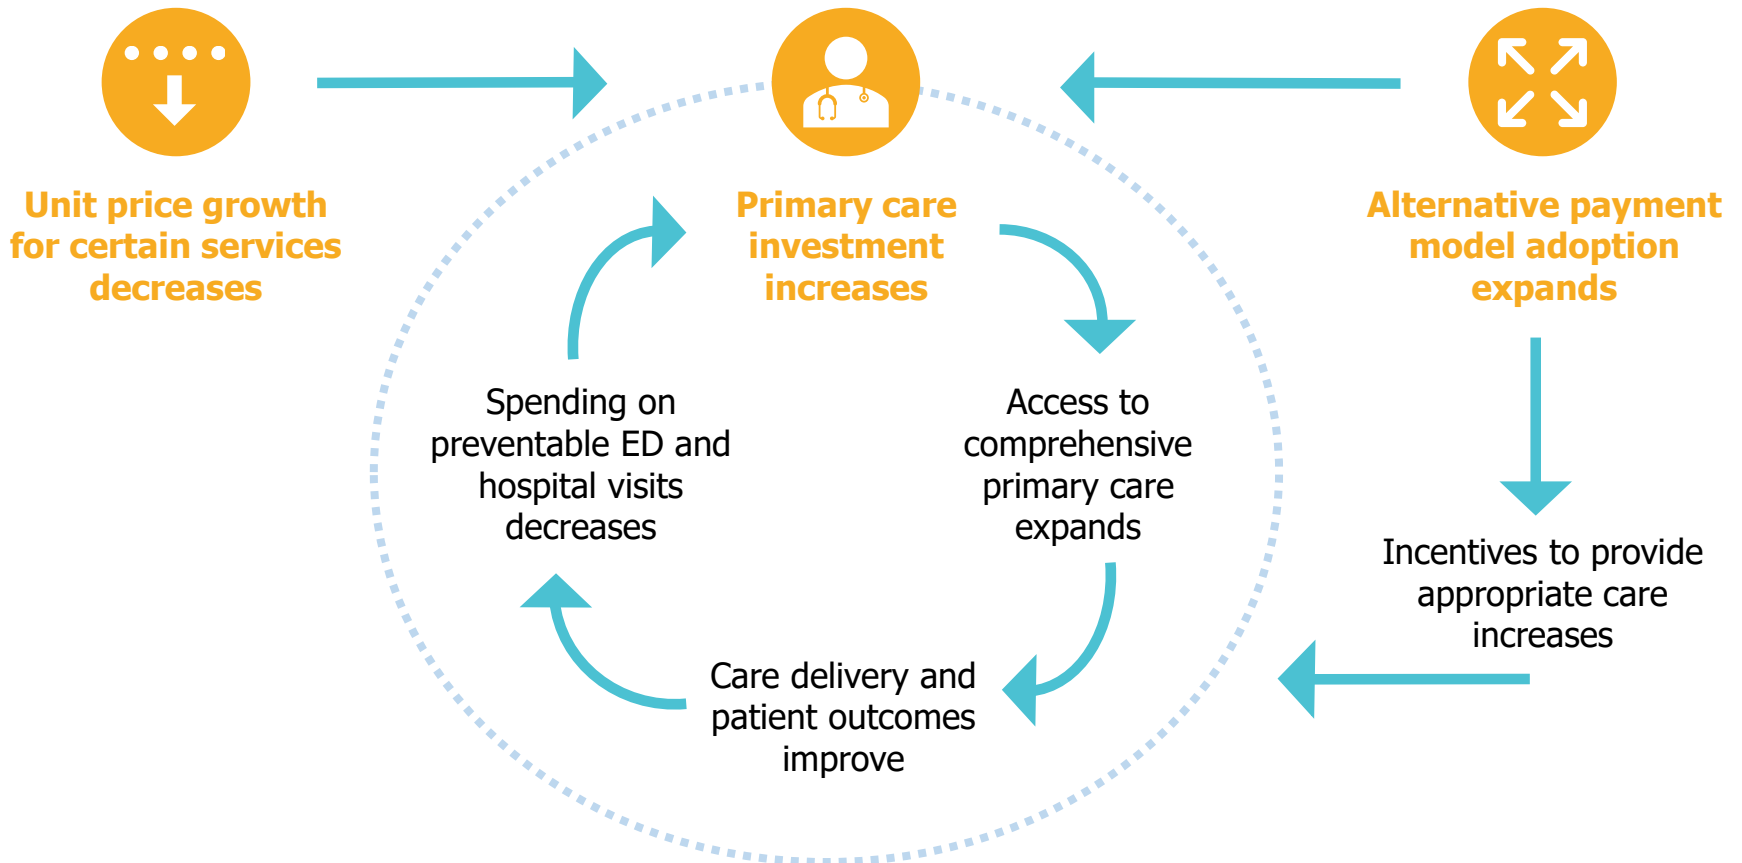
Unit price growth for certain services decreases

Primary care investment increases

Alternative payment model adoption expands

Spending on preventable ED and hospital visits decreases

Access to comprehensive primary care expands

Incentives to provide appropriate care increases

Care delivery and patient outcomes improve